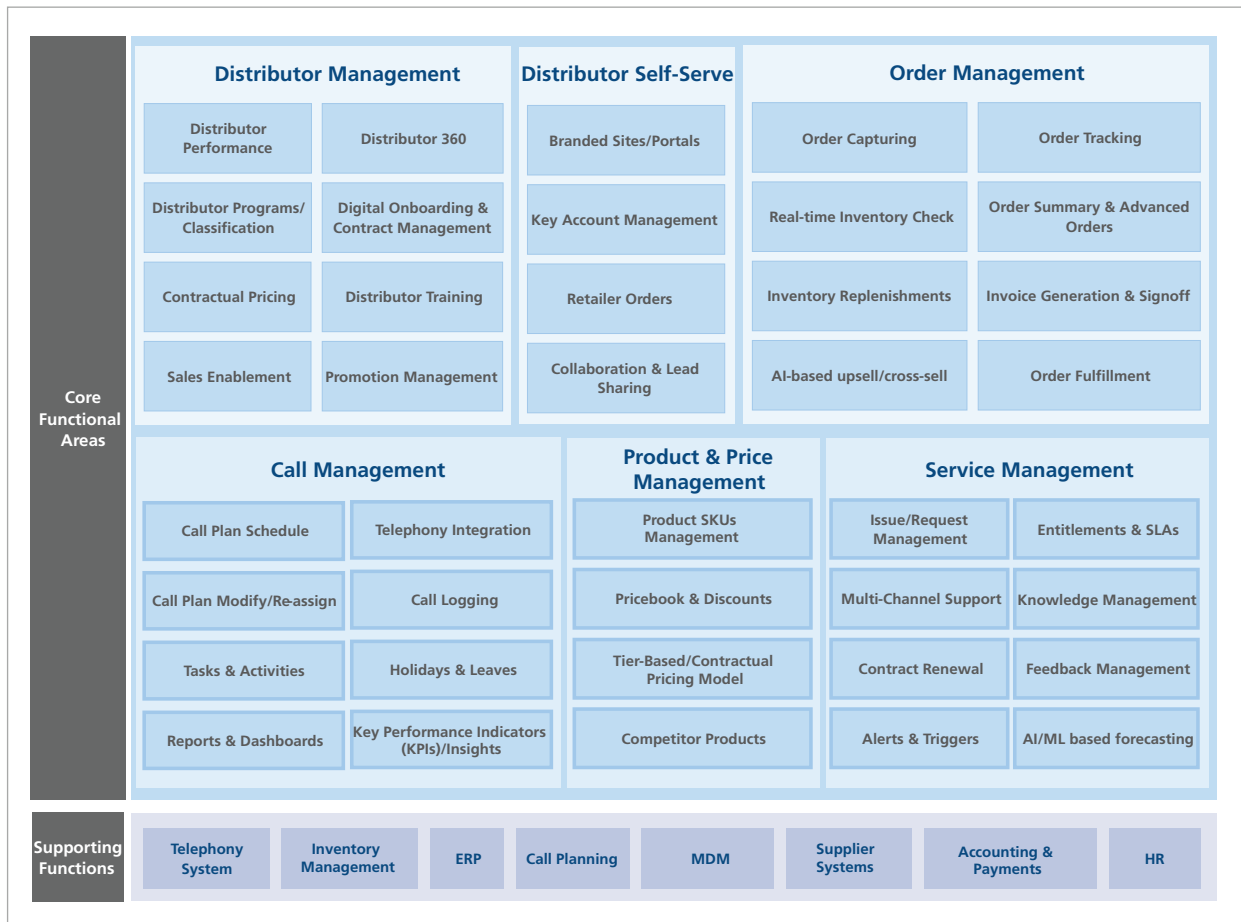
Core Functional Areas

Distributor Management

Distributor Performance

Distributor 360

Distributor Programs/ Classification

Digital Onboarding & Contract Management

Contractual Pricing

Distributor Training

Sales Enablement

Promotion Management

Distributor Self-Serve

Branded Sites/Portals

Key Account Management

Retailer Orders

Collaboration & Lead Sharing

Order Management

Order Capturing

Order Tracking

Real-time Inventory Check

Order Summary & Advanced Orders

Inventory Replenishments

Invoice Generation & Signoff

AI-based upsell/cross-sell

Order Fulfillment

Call Management

Call Plan Schedule

Telephony Integration

Call Plan Modify/Re-assign

Call Logging

Tasks & Activities

Holidays & Leaves

Reports & Dashboards

Key Performance Indicators (KPIs)/Insights

Product & Price Management

Product SKUs Management

Pricebook & Discounts

Tier-Based/Contractual Pricing Model

Competitor Products

Service Management

Issue/Request Management

Entitlements & SLAs

Multi-Channel Support

Knowledge Management

Contract Renewal

Feedback Management

Alerts & Triggers

AI/ML based forecasting

Supporting Functions

Telephony System

Inventory Management

ERP

Call Planning

MDM

Supplier Systems

Accounting & Payments

HR